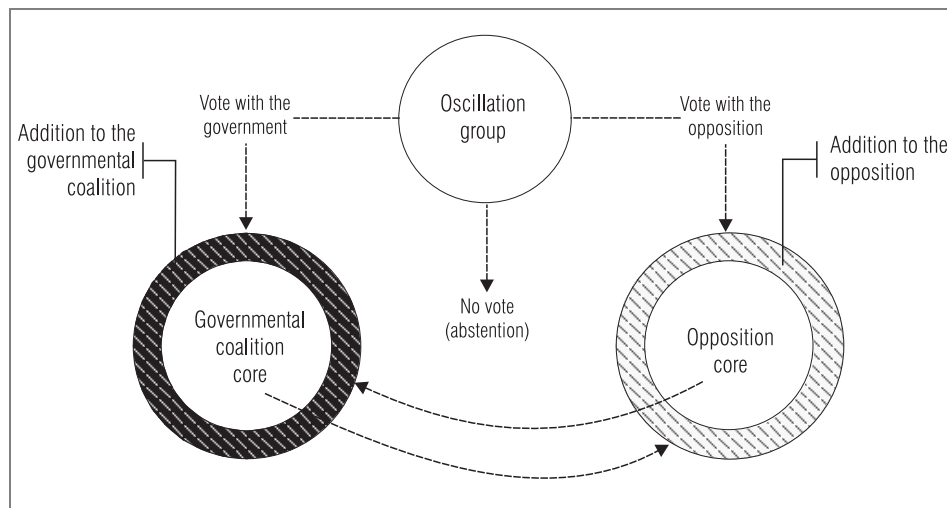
Oscillation group

Vote with the government

Vote with the opposition

Addition to the governmental coalition

Addition to the opposition

No vote (abstention)

Governmental coalition core

Opposition core